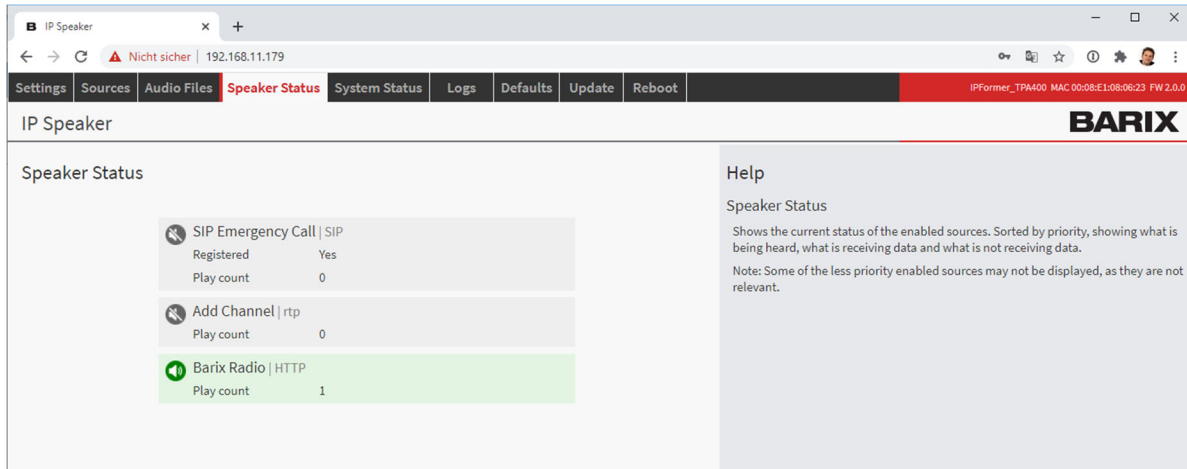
B IP Speaker ×  +

Nicht sicher | 192.168.11.179

Settings | Sources | Audio Files | Speaker Status | System Status | Logs | Defaults | Update | Reboot

IPFormer_TPA400 MAC 00:08:E1:08:06:23 FW 2.0.0

IP Speaker

BARIX

Speaker Status

SIP Emergency Call | SIP
Registered Yes
Play count 0

Add Channel | rtp
Play count 0

Barix Radio | HTTP
Play count 1

Help

Speaker Status

Shows the current status of the enabled sources. Sorted by priority, showing what is being heard, what is receiving data and what is not receiving data.

Note: Some of the less priority enabled sources may not be displayed, as they are not relevant.